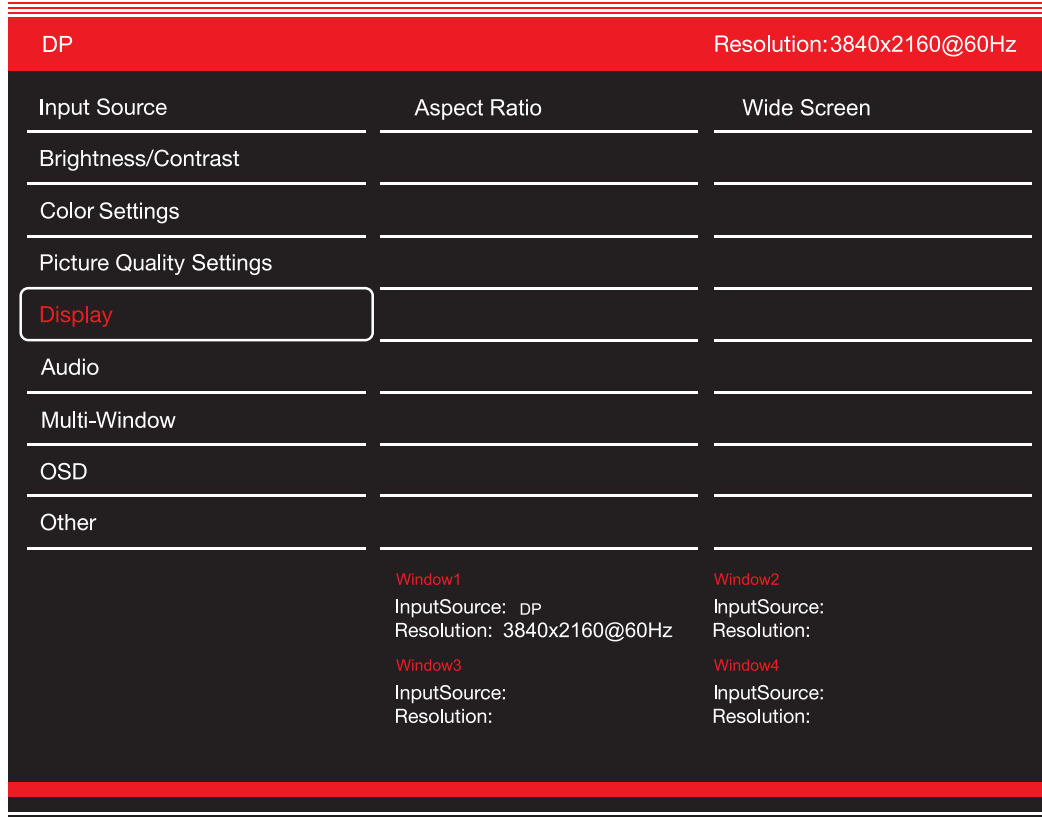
DP

Resolution:3840x2160@60Hz

Input Source

Brightness/Contrast

Color Settings

Picture Quality Settings

Display

Audio

Multi-Window

OSD

Other

Aspect Ratio

Wide Screen

Window1
InputSource: DP
Resolution: 3840x2160@60Hz

Window2
InputSource:
Resolution:

Window3
InputSource:
Resolution:

Window4
InputSource:
Resolution: